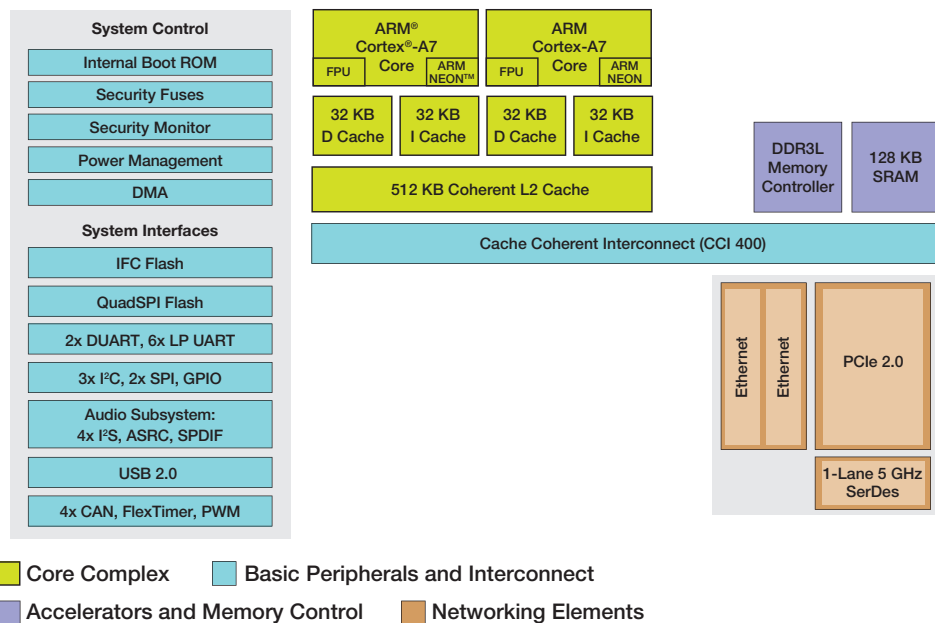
System Control

Internal Boot ROM

Security Fuses

Security Monitor

Power Management

DMA

System Interfaces

IFC Flash

QuadSPI Flash

2x DUART, 6x LP UART

3x I²C, 2x SPI, GPIO

Audio Subsystem: 4x I²S, ASRC, SPDIF

USB 2.0

4x CAN, FlexTimer, PWM

ARM® Cortex®-A7 Core

FPU

ARM NEON™

ARM Cortex-A7 Core

FPU

ARM NEON

32 KB D Cache

32 KB I Cache

32 KB D Cache

32 KB I Cache

512 KB Coherent L2 Cache

DDR3L Memory Controller

128 KB SRAM

Cache Coherent Interconnect (CCI 400)

Ethernet

Ethernet

PCIe 2.0

1-Lane 5 GHz SerDes

Core Complex

Basic Peripherals and Interconnect

Accelerators and Memory Control

Networking Elements